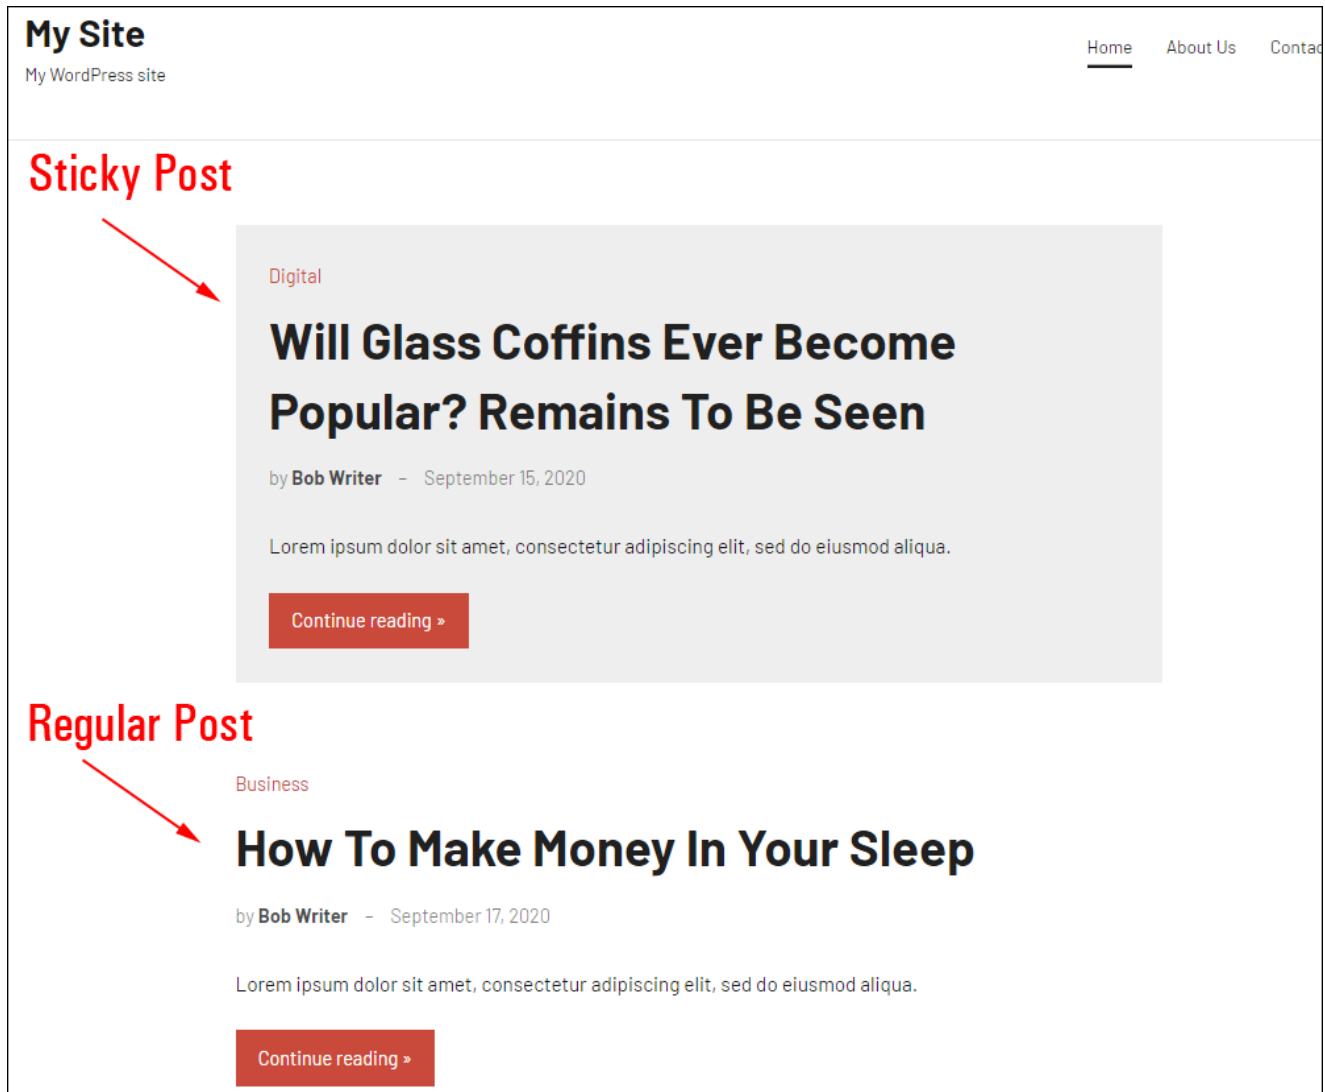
My Site
My WordPress site

Home About Us Contac

Sticky Post

Digital

Will Glass Coffins Ever Become Popular? Remains To Be Seen

by Bob Writer – September 15, 2020

Lorem ipsum dolor sit amet, consectetur adipiscing elit, sed do eiusmod aliqua.

Continue reading »

Regular Post

Business

How To Make Money In Your Sleep

by Bob Writer – September 17, 2020

Lorem ipsum dolor sit amet, consectetur adipiscing elit, sed do eiusmod aliqua.

Continue reading »